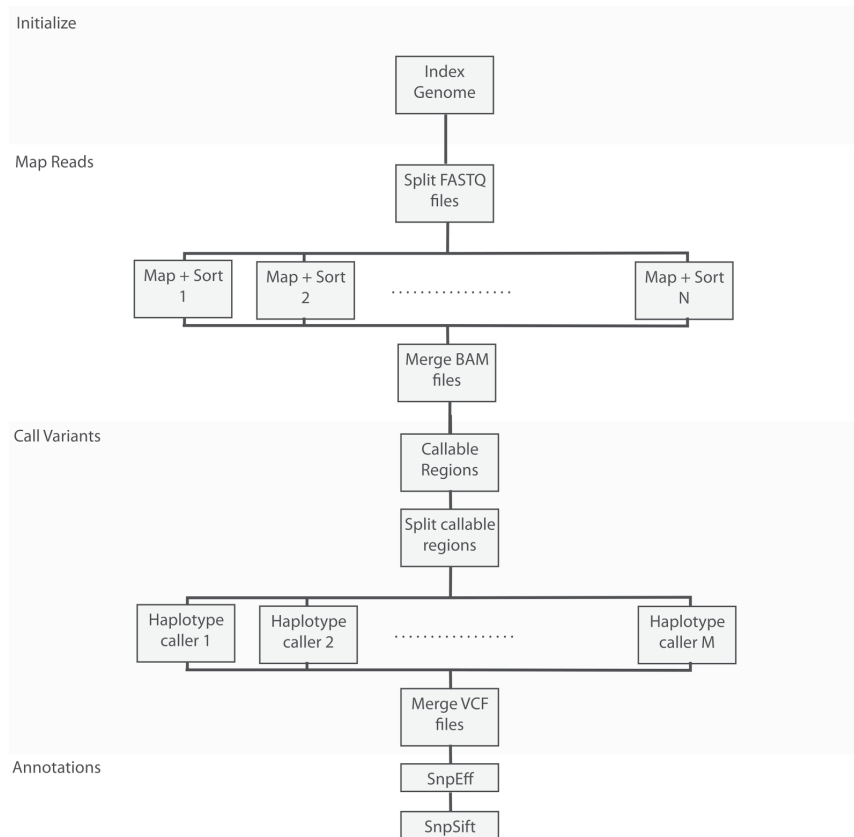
Initialize

Index Genome

Map Reads

Split FASTQ files

Map + Sort 1

Map + Sort 2

.................

Map + Sort N

Merge BAM files

Call Variants

Callable Regions

Split callable regions

Haplotype caller 1

Haplotype caller 2

.................

Haplotype caller M

Merge VCF files

Annotations

SnpEff

SnpSift